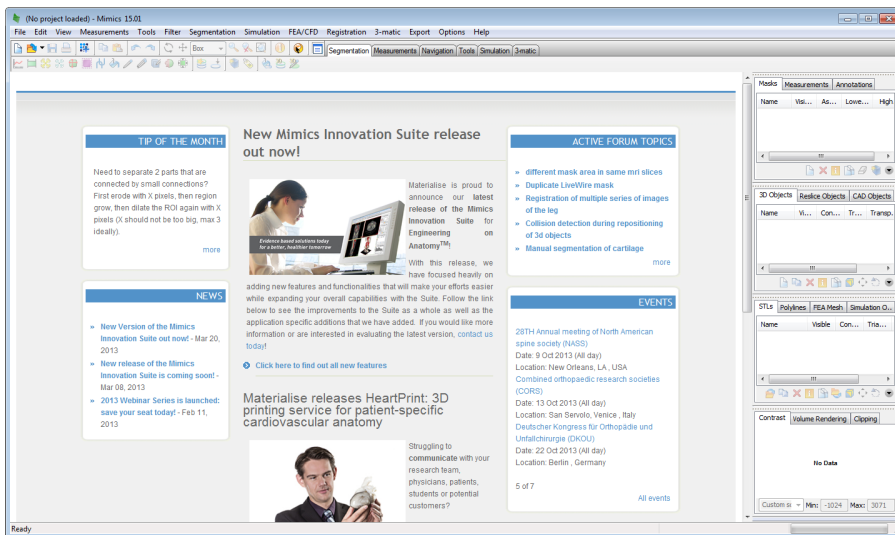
(No project loaded) - Mimics 15.01

File Edit View Measurements Tools Filter Segmentation Simulation FEA/CFD Registration 3-matic Export Options Help

Box

Segmentation Measurements Navigation Tools Simulation 3-matic

Masks Measurements Annotations

| Name | Visi... | As... | Lowe... | High |
|---|---|---|---|---|

3D Objects Reslice Objects CAD Objects

| Name | Vi... | Con... | Tr... | Transp. |
|---|---|---|---|---|

STLs Polylines FEA Mesh Simulation O...

| Name | Visible | Con... | Tria... |
|---|---|---|---|

Contrast Volume Rendering Clipping

No Data

Custom sc Min: -1024 Max: 3071

TIP OF THE MONTH

Need to separate 2 parts that are connected by small connections? First erode with X pixels, then region grow, then dilate the ROI again with X pixels (X should not be too big, max 3 ideally).

more

NEWS

» New Version of the Mimics Innovation Suite out now! - Mar 20, 2013

» New release of the Mimics Innovation Suite is coming soon! - Mar 08, 2013

» 2013 Webinar Series is launched: save your seat today! - Feb 11, 2013

New Mimics Innovation Suite release out now!

Evidence based solutions today for a better, healthier tomorrow

Materialise is proud to announce our latest release of the Mimics Innovation Suite for Engineering on Anatomy(TM)

With this release, we have focused heavily on adding new features and functionalities that will make your efforts easier while expanding your overall capabilities with the Suite. Follow the link below to see the improvements to the Suite as a whole as well as the application specific additions that we have added. If you would like more information or are interested in evaluating the latest version, contact us today!

Click here to find out all new features

Materialise releases HeartPrint: 3D printing service for patient-specific cardiovascular anatomy

Struggling to communicate with your research team, physicians, patients, students or potential customers?

ACTIVE FORUM TOPICS

» different mask area in same mri slices
» Duplicate LiveWire mask
» Registration of multiple series of images of the leg
» Collision detection during repositioning of 3d objects
» Manual segmentation of cartilage

more

EVENTS

28TH Annual meeting of North American spine society (NASS)
Date: 9 Oct 2013 (All day)
Location: New Orleans, LA., USA
Combined orthopaedic research societies (CORS)
Date: 13 Oct 2013 (All day)
Location: San Servolo, Venice , Italy
Deutscher Kongress für Orthopädie und Unfallchirurgie (DKOU)
Date: 22 Oct 2013 (All day)
Location: Berlin , Germany

5 of 7

All events

Ready